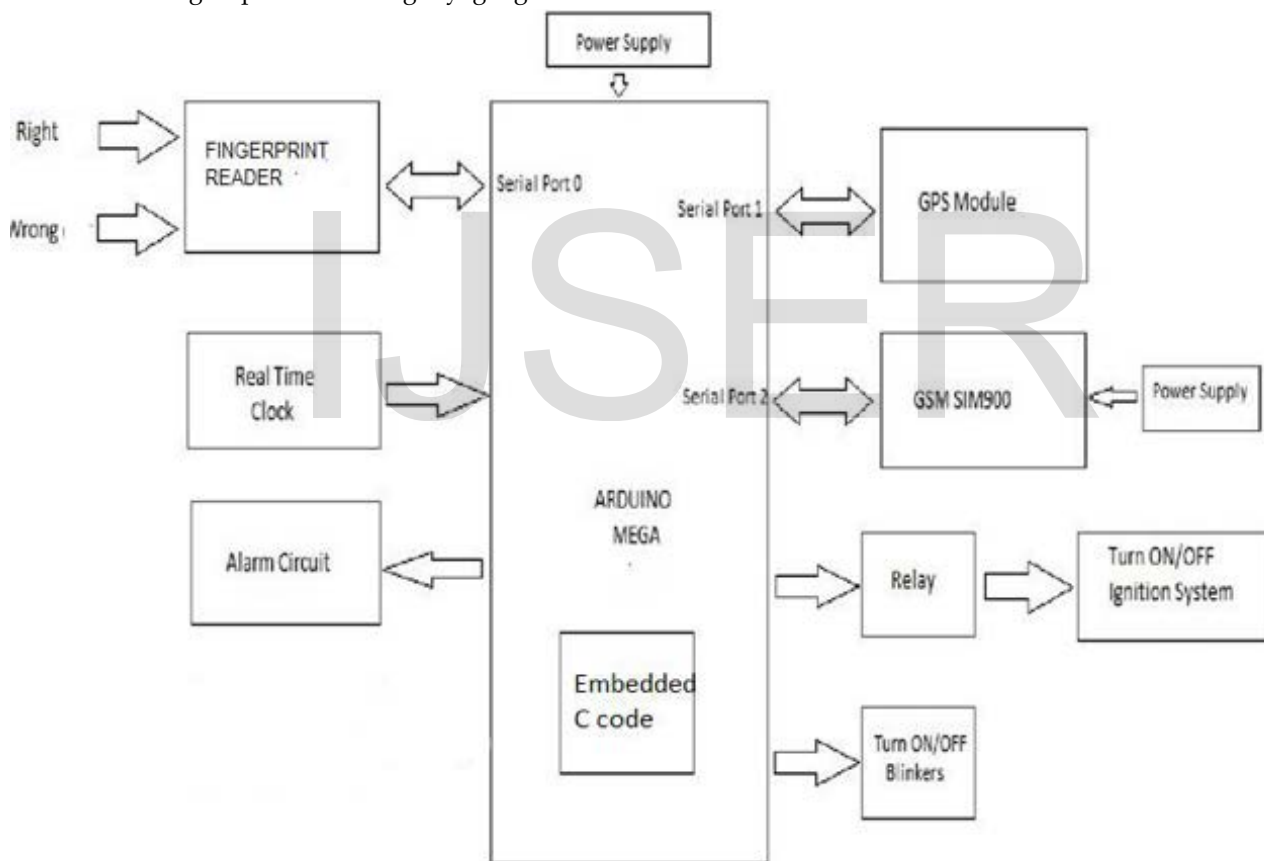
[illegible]

Power Supply

Right

Wrong

FINGERPRINT READER

Serial Port 0

Serial Port 1

GPS Module

Real Time Clock

Serial Port 2

GSM SIM900

Power Supply

ARDUINO MEGA

Alarm Circuit

Relay

Turn ON/OFF Ignition System

Embedded C code

Turn ON/OFF Blinkers

IJSER